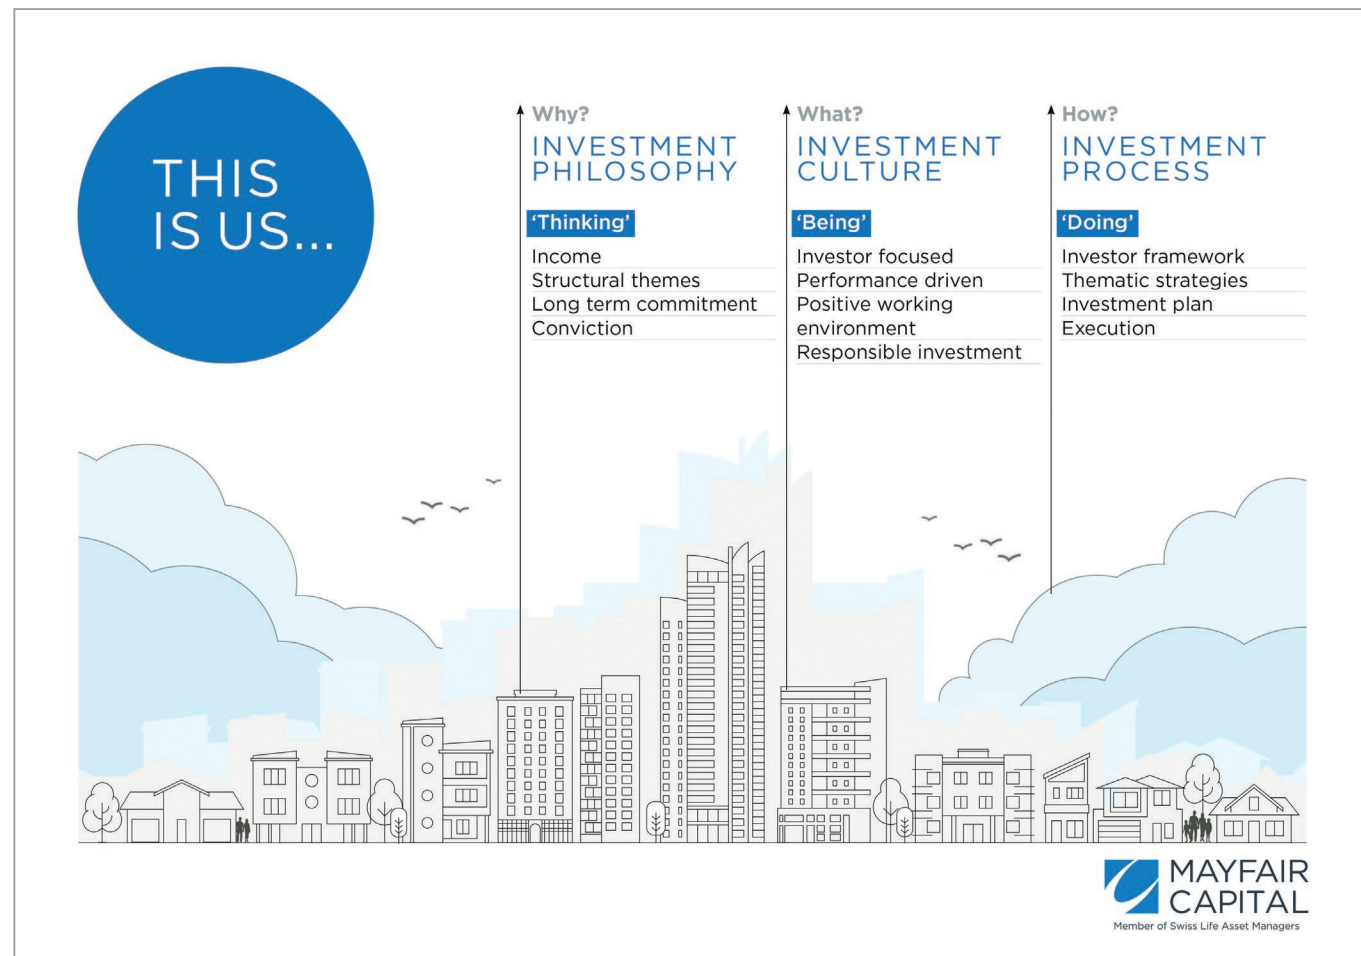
THIS IS US...

Why?
INVESTMENT PHILOSOPHY
'Thinking'
Income
Structural themes
Long term commitment
Conviction

What?
INVESTMENT CULTURE
'Being'
Investor focused
Performance driven
Positive working environment
Responsible investment

How?
INVESTMENT PROCESS
'Doing'
Investor framework
Thematic strategies
Investment plan
Execution

MAYFAIR CAPITAL
Member of Swiss Life Asset Managers